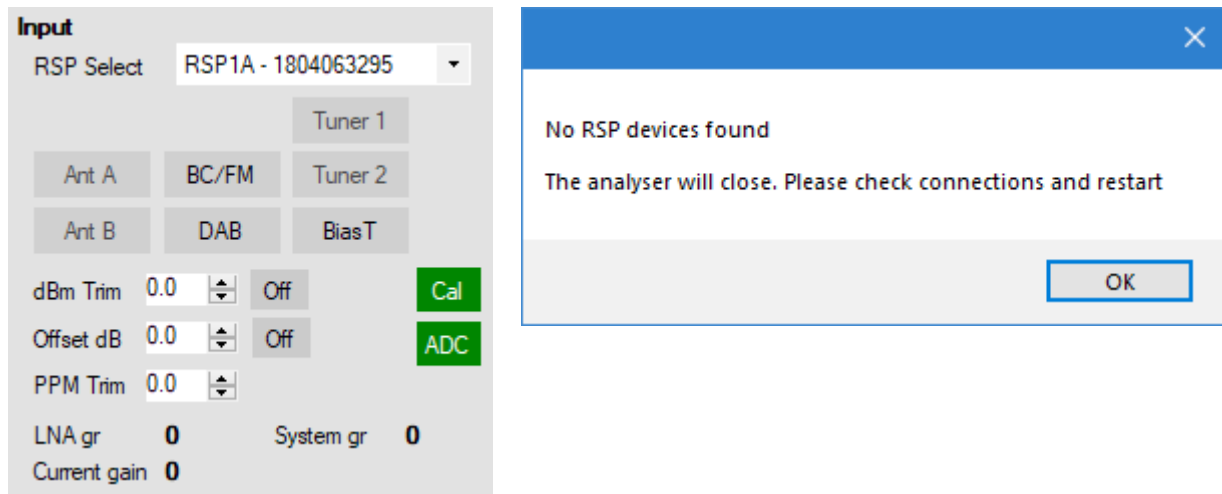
Input
RSP Select RSP1A - 1804063295

Tuner 1
Ant A BC/FM Tuner 2
Ant B DAB BiasT

dBm Trim 0.0 Off Cal
Offset dB 0.0 Off ADC
PPM Trim 0.0

LNA gr 0 System gr 0
Current gain 0

No RSP devices found

The analyser will close. Please check connections and restart

OK